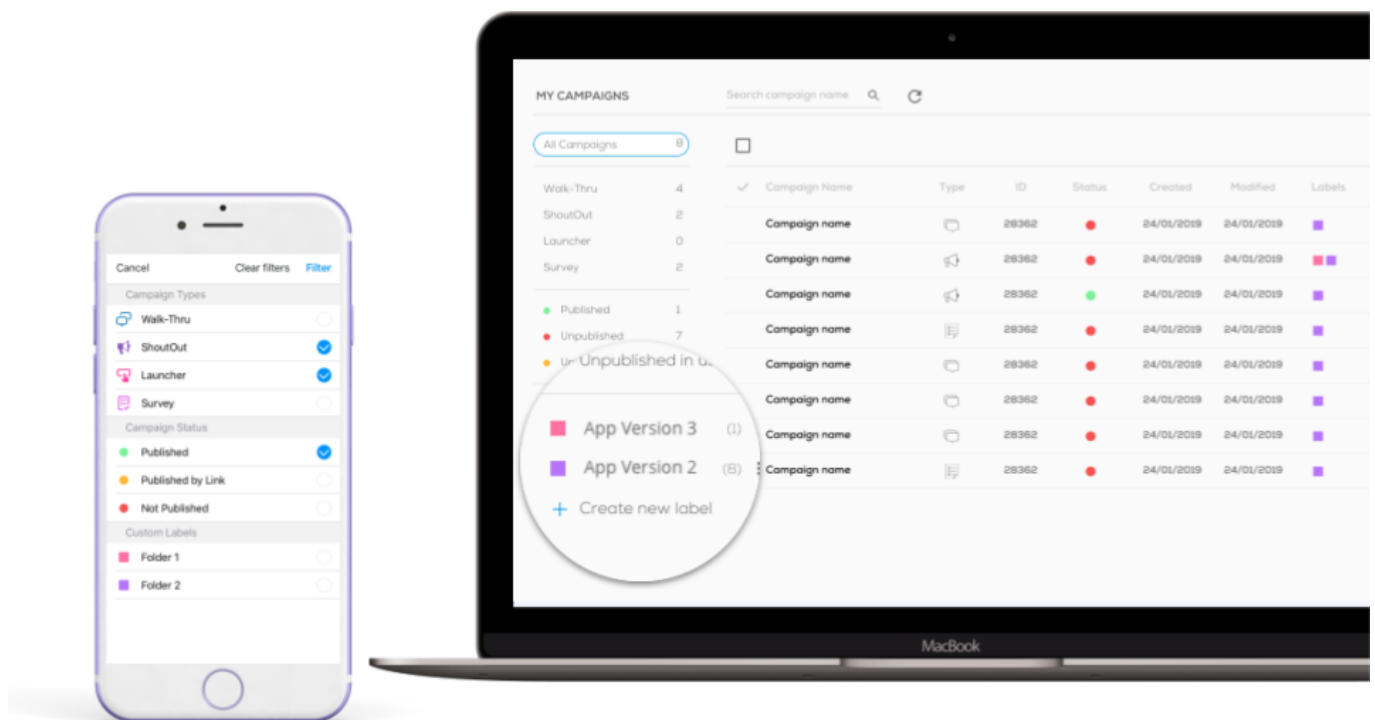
Cancel Clear filters Filter

Campaign Types

Walk-Thru

ShoutOut

Launcher

Survey

Campaign Status

Published

Published by Link

Not Published

Custom Labels

Folder 1

Folder 2

MY CAMPAIGNS

Search campaign name

All Campaigns 8

Walk-Thru 4

ShoutOut 2

Launcher 0

Survey 2

Published 1

Unpublished 7

Un Unpublished in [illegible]

App Version 3 (1)

App Version 2 (8)

+ Create new label

| | Campaign Name | Type | ID | Status | Created | Modified | Labels |
|---|---|---|---|---|---|---|---|
| | Campaign name | | 28362 | | 24/01/2019 | 24/01/2019 | |
| | Campaign name | | 28362 | | 24/01/2019 | 24/01/2019 | |
| | Campaign name | | 28362 | | 24/01/2019 | 24/01/2019 | |
| | Campaign name | | 28362 | | 24/01/2019 | 24/01/2019 | |
| | Campaign name | | 28362 | | 24/01/2019 | 24/01/2019 | |
| | Campaign name | | 28362 | | 24/01/2019 | 24/01/2019 | |
| | Campaign name | | 28362 | | 24/01/2019 | 24/01/2019 | |
| | Campaign name | | 28362 | | 24/01/2019 | 24/01/2019 | |

MacBook